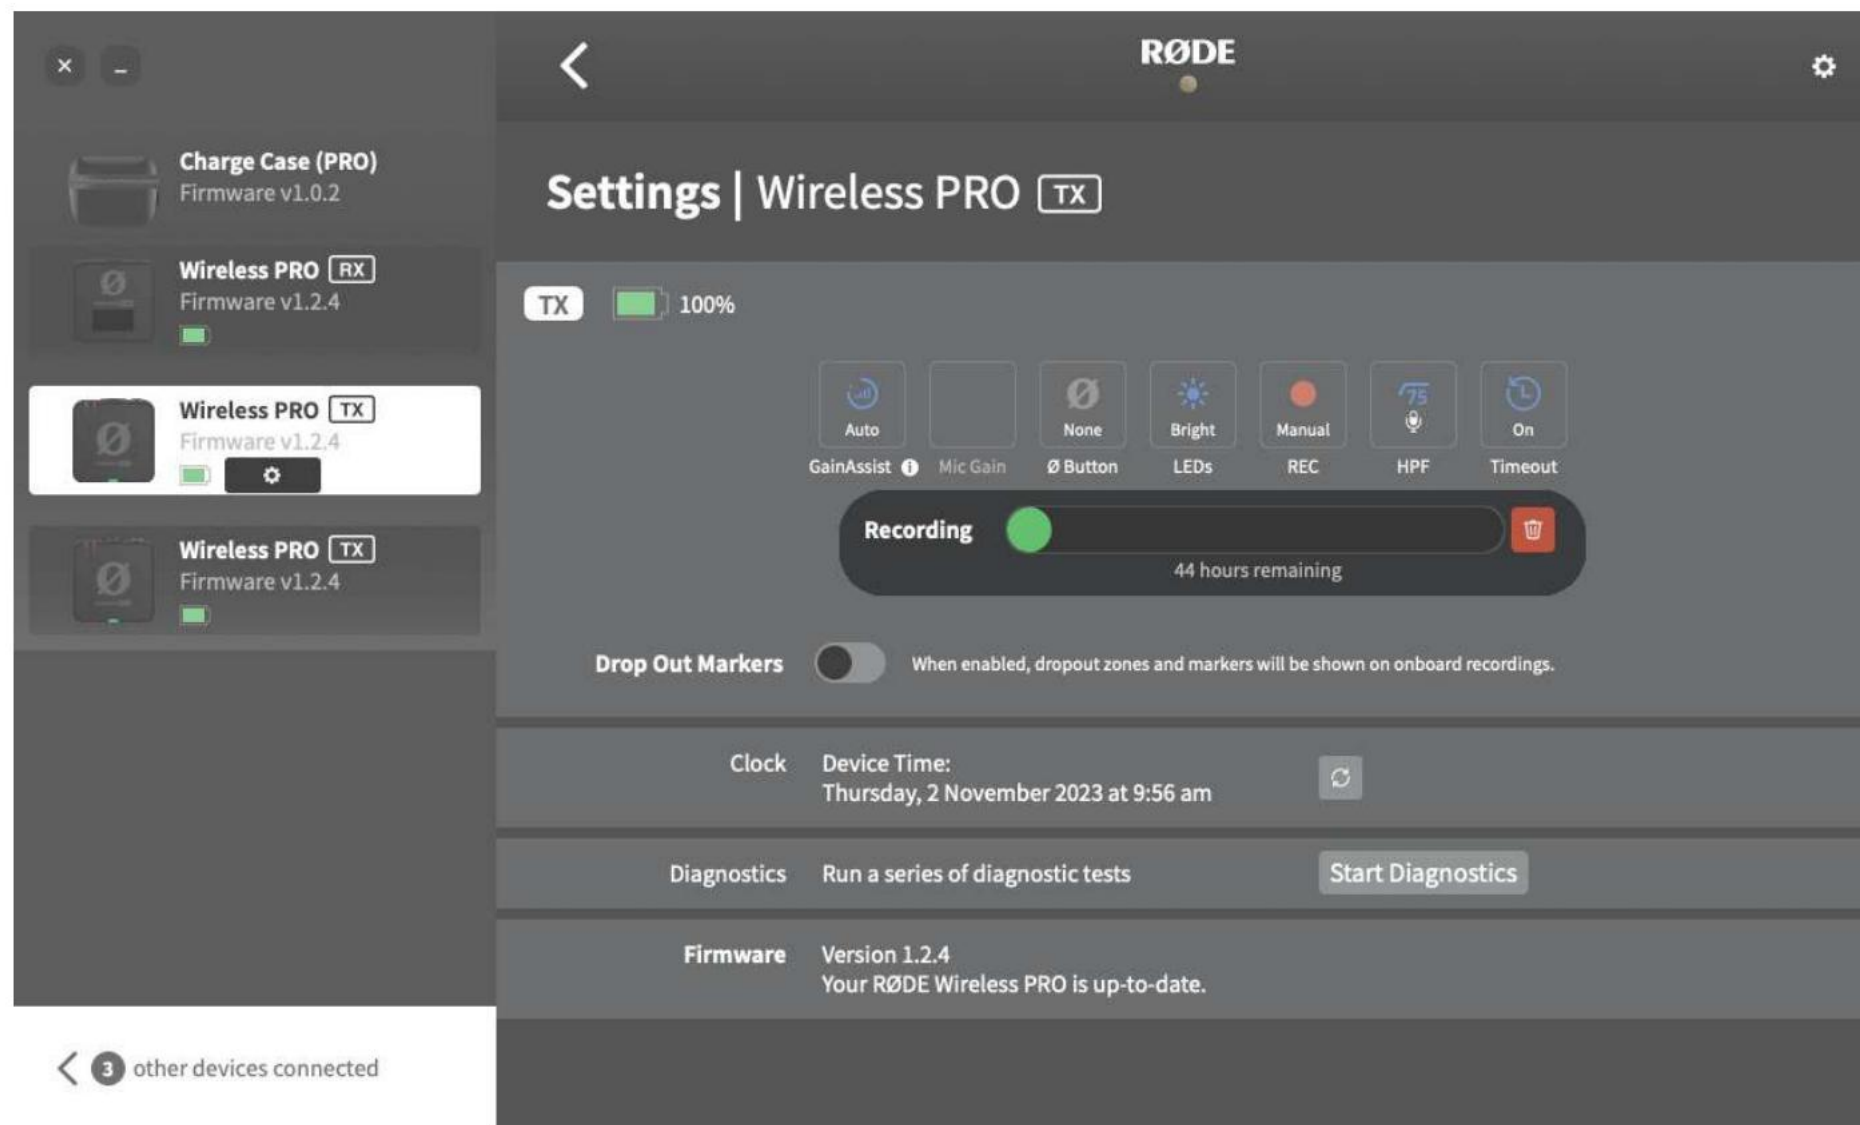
×
–

Charge Case (PRO)
Firmware v1.0.2

Wireless PRO RX
Firmware v1.2.4

Wireless PRO TX
Firmware v1.2.4

Wireless PRO TX
Firmware v1.2.4

3 other devices connected

RØDE

Settings | Wireless PRO TX

TX 100%

Auto
GainAssist

Mic Gain

None
Ø Button

Bright
LEDs

Manual
REC

75
HPF

On
Timeout

Recording
44 hours remaining

Drop Out Markers When enabled, dropout zones and markers will be shown on onboard recordings.

Clock Device Time:
Thursday, 2 November 2023 at 9:56 am

Diagnostics Run a series of diagnostic tests Start Diagnostics

Firmware Version 1.2.4
Your RØDE Wireless PRO is up-to-date.